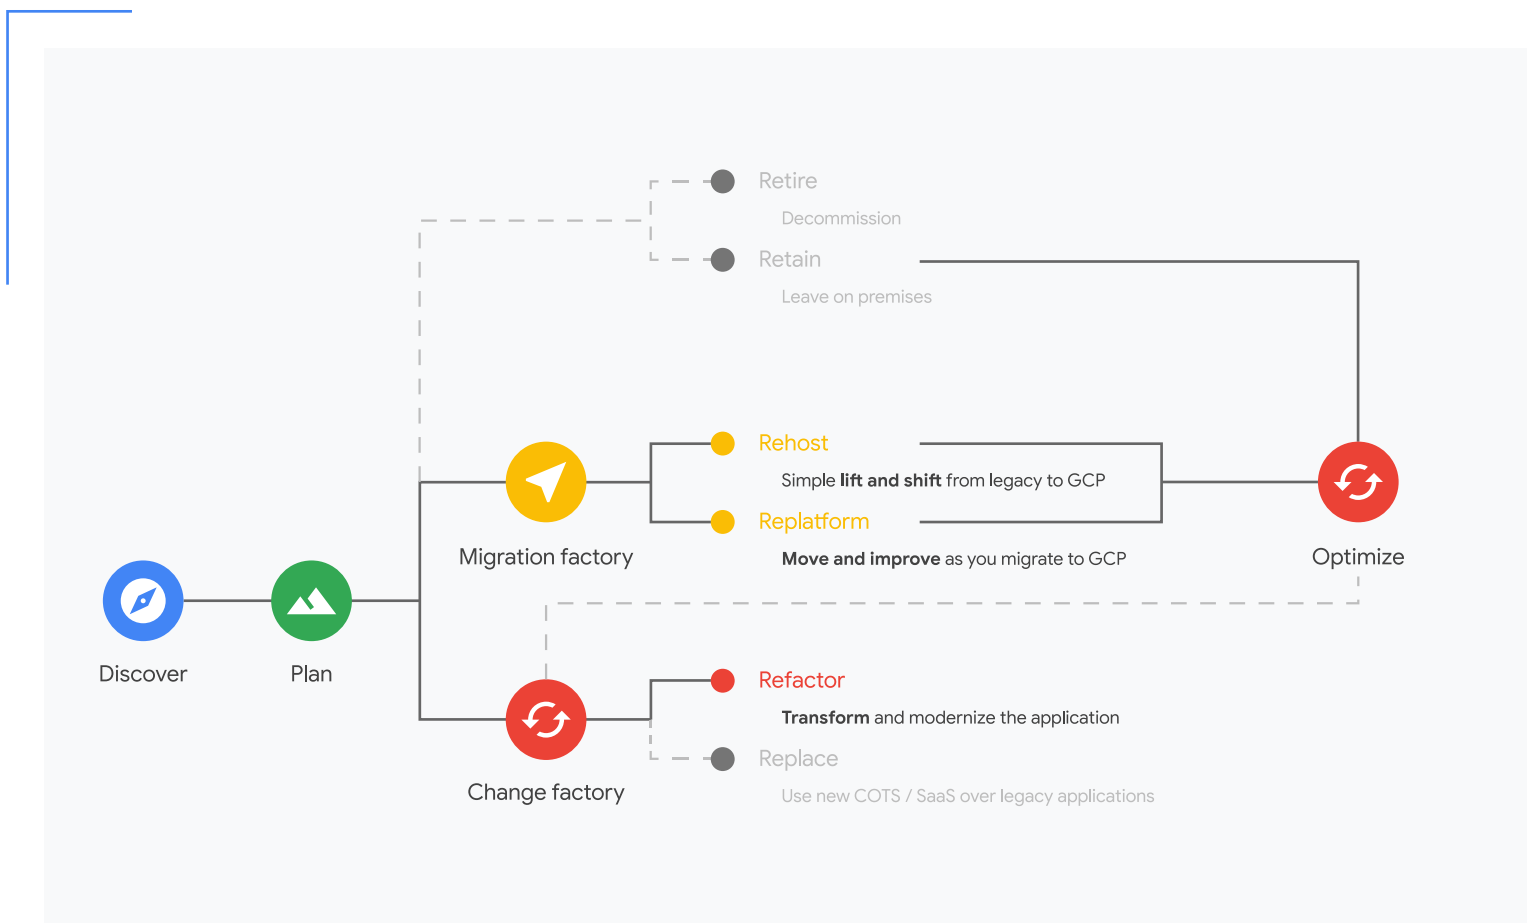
Retire

Decommission

Retain

Leave on premises

Rehost

Simple lift and shift from legacy to GCP

Replatform

Move and improve as you migrate to GCP

Migration factory

Optimize

Discover

Plan

Refactor

Transform and modernize the application

Replace

Use new COTS / SaaS over legacy applications

Change factory